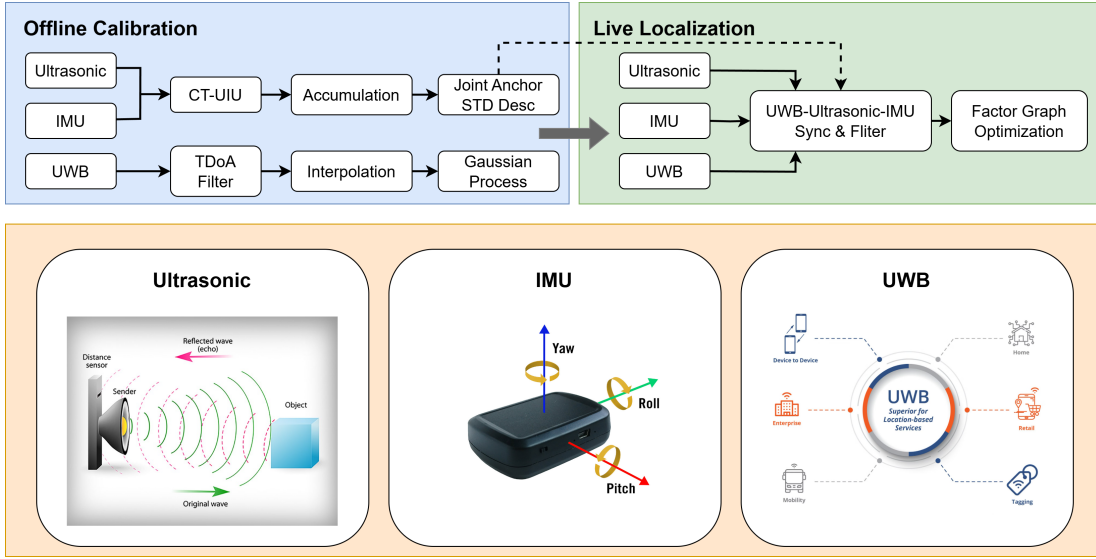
Offline Calibration

Ultrasonic

IMU

CT-UIU

Accumulation

Joint Anchor STD Desc

UWB

TDoA Filter

Interpolation

Gaussian Process

Live Localization

Ultrasonic

IMU

UWB

UWB-Ultrasonic-IMU Sync & Fliter

Factor Graph Optimization

Ultrasonic

Reflected wave (echo)

Distance sensor

Sender

Object

Original wave

IMU

Yaw

Roll

Pitch

UWB

Device to Device

Home

Enterprise

UWB

Superior for Location-based Services

Retail

Mobility

Tagging